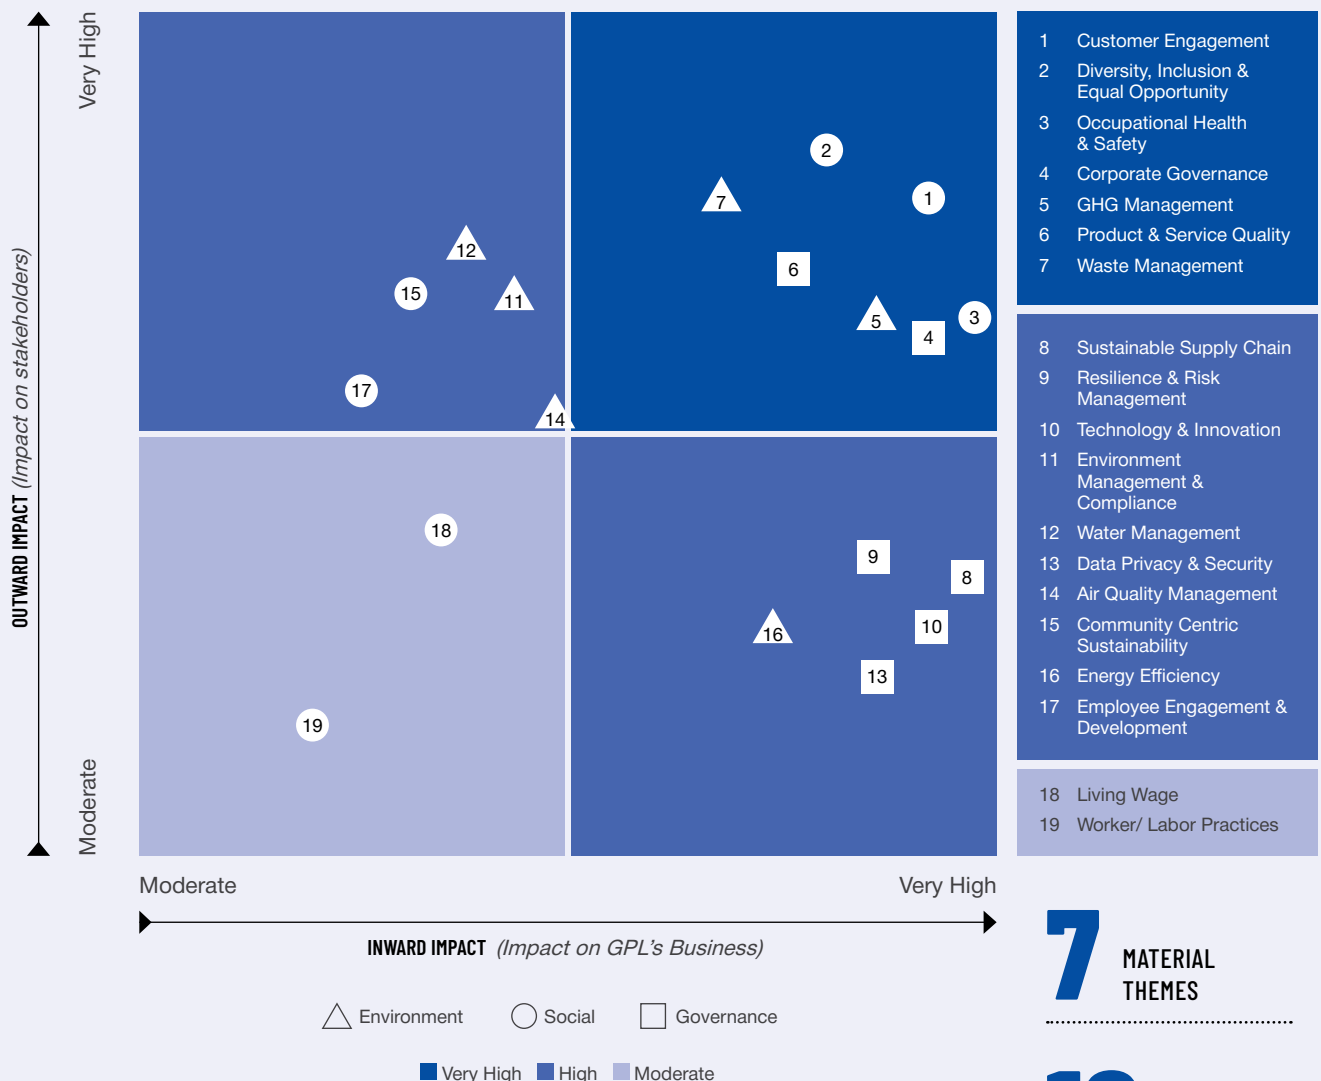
OUTWARD IMPACT (Impact on stakeholders)

Very High

Moderate

2
1
7
6
5
3
4
12
15
11
17
14
18
19
9
8
16
10
13

Moderate

Very High

INWARD IMPACT (Impact on GPL's Business)

Environment Social Governance

Very High High Moderate

1 Customer Engagement
2 Diversity, Inclusion & Equal Opportunity
3 Occupational Health & Safety
4 Corporate Governance
5 GHG Management
6 Product & Service Quality
7 Waste Management

8 Sustainable Supply Chain
9 Resilience & Risk Management
10 Technology & Innovation
11 Environment Management & Compliance
12 Water Management
13 Data Privacy & Security
14 Air Quality Management
15 Community Centric Sustainability
16 Energy Efficiency
17 Employee Engagement & Development

18 Living Wage
19 Worker/ Labor Practices

7 MATERIAL THEMES